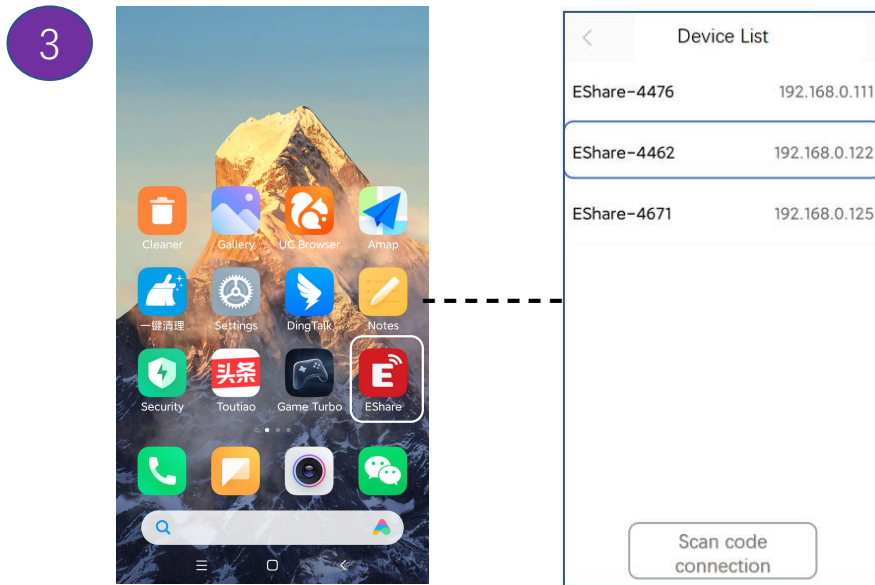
3

Cleaner
Gallery
UC Browser
Amap
一鍵清理
Settings
DingTalk
Notes
Security
头条
Toutiao
Game Turbo
E
EShare

<

Device List

| EShare-4476 | 192.168.0.111 |
|---|---|
| EShare-4462 | 192.168.0.122 |
| EShare-4671 | 192.168.0.125 |

Scan code connection